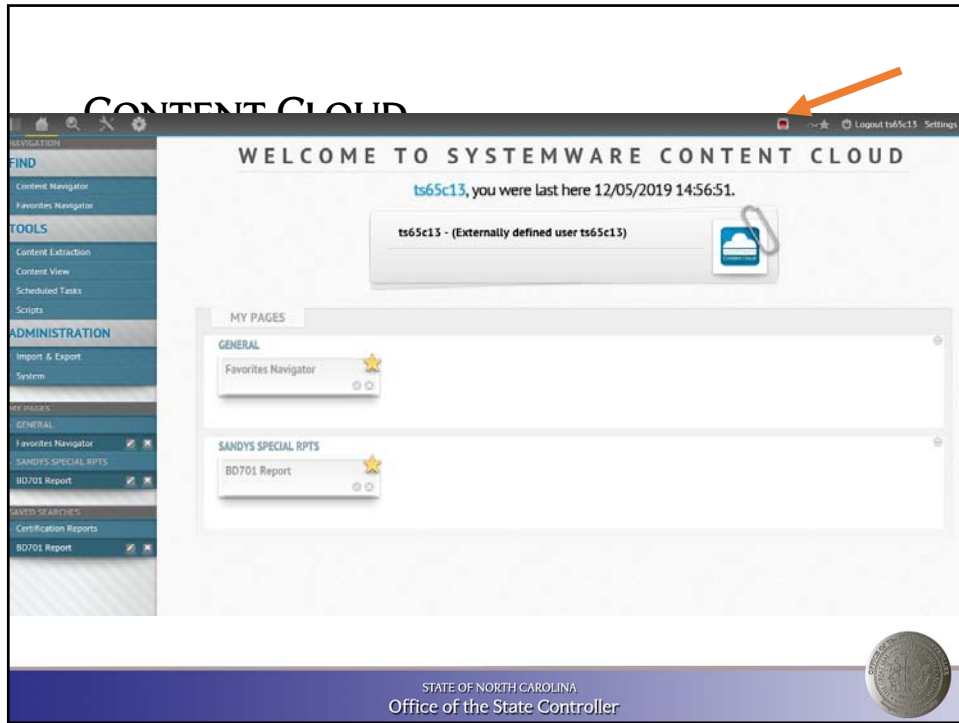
CONTENT CLOUD

NAVIGATION

FIND

Content Navigator

Favorites Navigator

TOOLS

Content Extraction

Content View

Scheduled Tasks

Scripts

ADMINISTRATION

Import & Export

System

MY PAGES

GENERAL

Favorites Navigator

SANDYS SPECIAL RPTS

BD701 Report

SAVED SEARCHES

Certification Reports

BD701 Report

Logout ts65c13 Settings

WELCOME TO SYSTEMWARE CONTENT CLOUD

ts65c13, you were last here 12/05/2019 14:56:51.

ts65c13 - (Externally defined user ts65c13)

Content Cloud

MY PAGES

GENERAL

Favorites Navigator

SANDYS SPECIAL RPTS

BD701 Report

STATE OF NORTH CAROLINA
Office of the State Controller